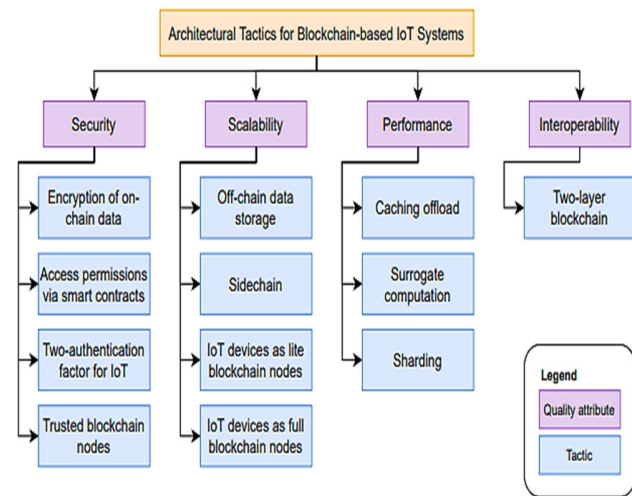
Architectural Tactics for Blockchain-based IoT Systems

Security

Encryption of on-chain data

Access permissions via smart contracts

Two-authentication factor for IoT

Trusted blockchain nodes

Scalability

Off-chain data storage

Sidechain

IoT devices as lite blockchain nodes

IoT devices as full blockchain nodes

Performance

Caching offload

Surrogate computation

Sharding

Interoperability

Two-layer blockchain

Legend

Quality attribute

Tactic